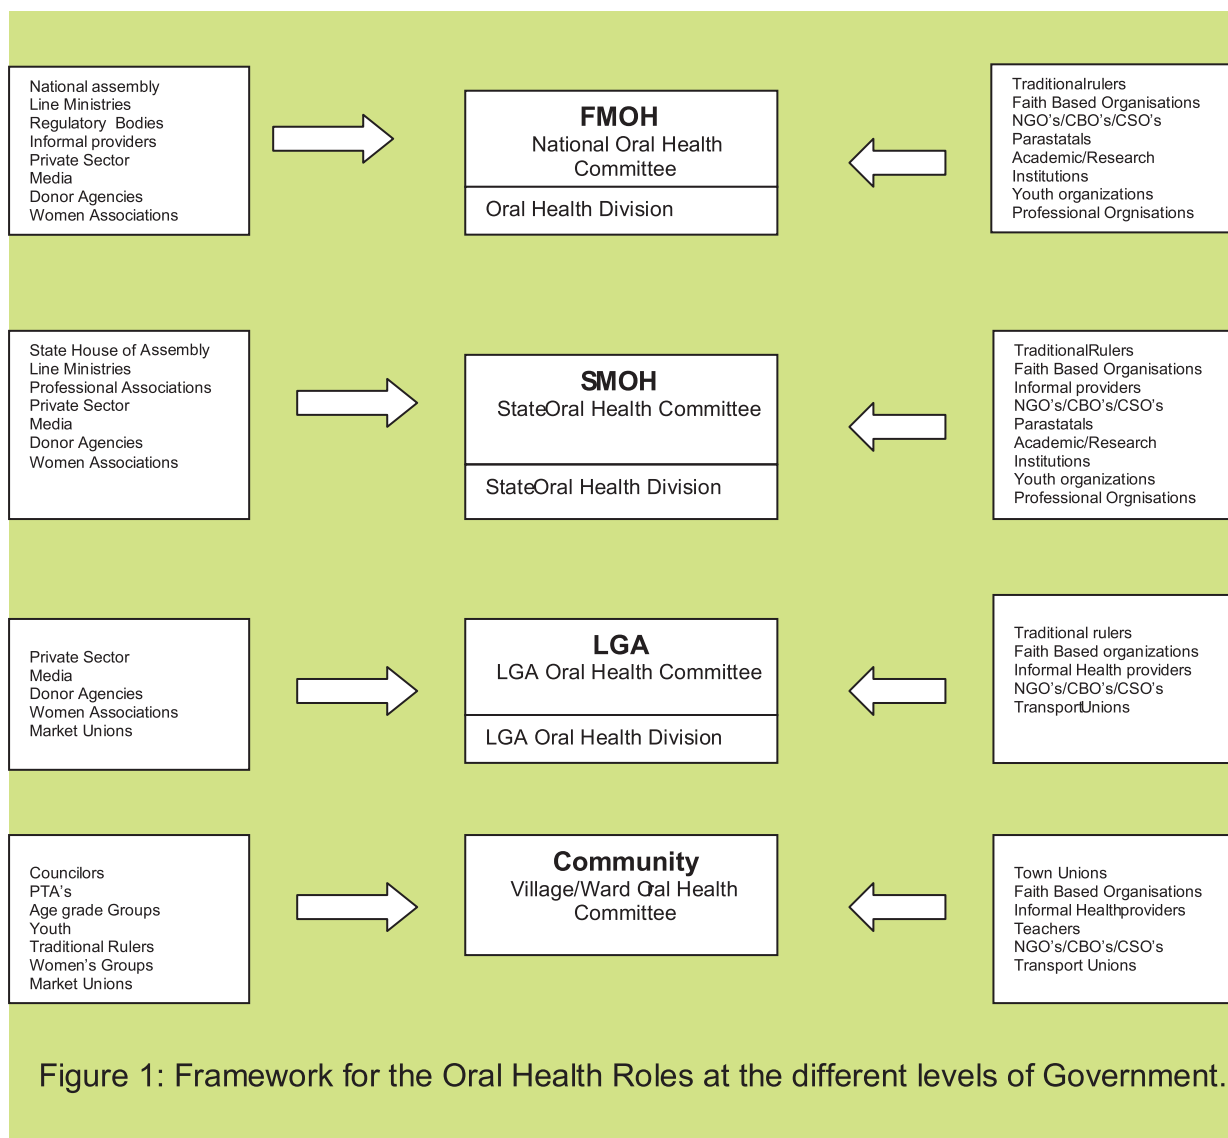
National assembly
Line Ministries
Regulatory Bodies
Informal providers
Private Sector
Media
Donor Agencies
Women Associations

FMOH
National Oral Health Committee
Oral Health Division

Traditionalrulers
Faith Based Organisations
NGO's/CBO's/CSO's
Parastatals
Academic/Research Institutions
Youth organizations
Professional Orgnisations

State House of Assembly
Line Ministries
Professional Associations
Private Sector
Media
Donor Agencies
Women Associations

SMOH
StateOral Health Committee
StateOral Health Division

TraditionalRulers
Faith Based Organisations
Informal providers
NGO's/CBO's/CSO's
Parastatals
Academic/Research Institutions
Youth organizations
Professional Orgnisations

Private Sector
Media
Donor Agencies
Women Associations
Market Unions

LGA
LGA Oral Health Committee
LGA Oral Health Division

Traditional rulers
Faith Based organizations
Informal Health providers
NGO's/CBO's/CSO's
TransportUnions

Councilors
PTA's
Age grade Groups
Youth
Traditional Rulers
Women's Groups
Market Unions

Community
Village/Ward Oral Health Committee

Town Unions
Faith Based Organisations
Informal Healthproviders
Teachers
NGO's/CBO's/CSO's
Transport Unions

Figure 1: Framework for the Oral Health Roles at the different levels of Government.